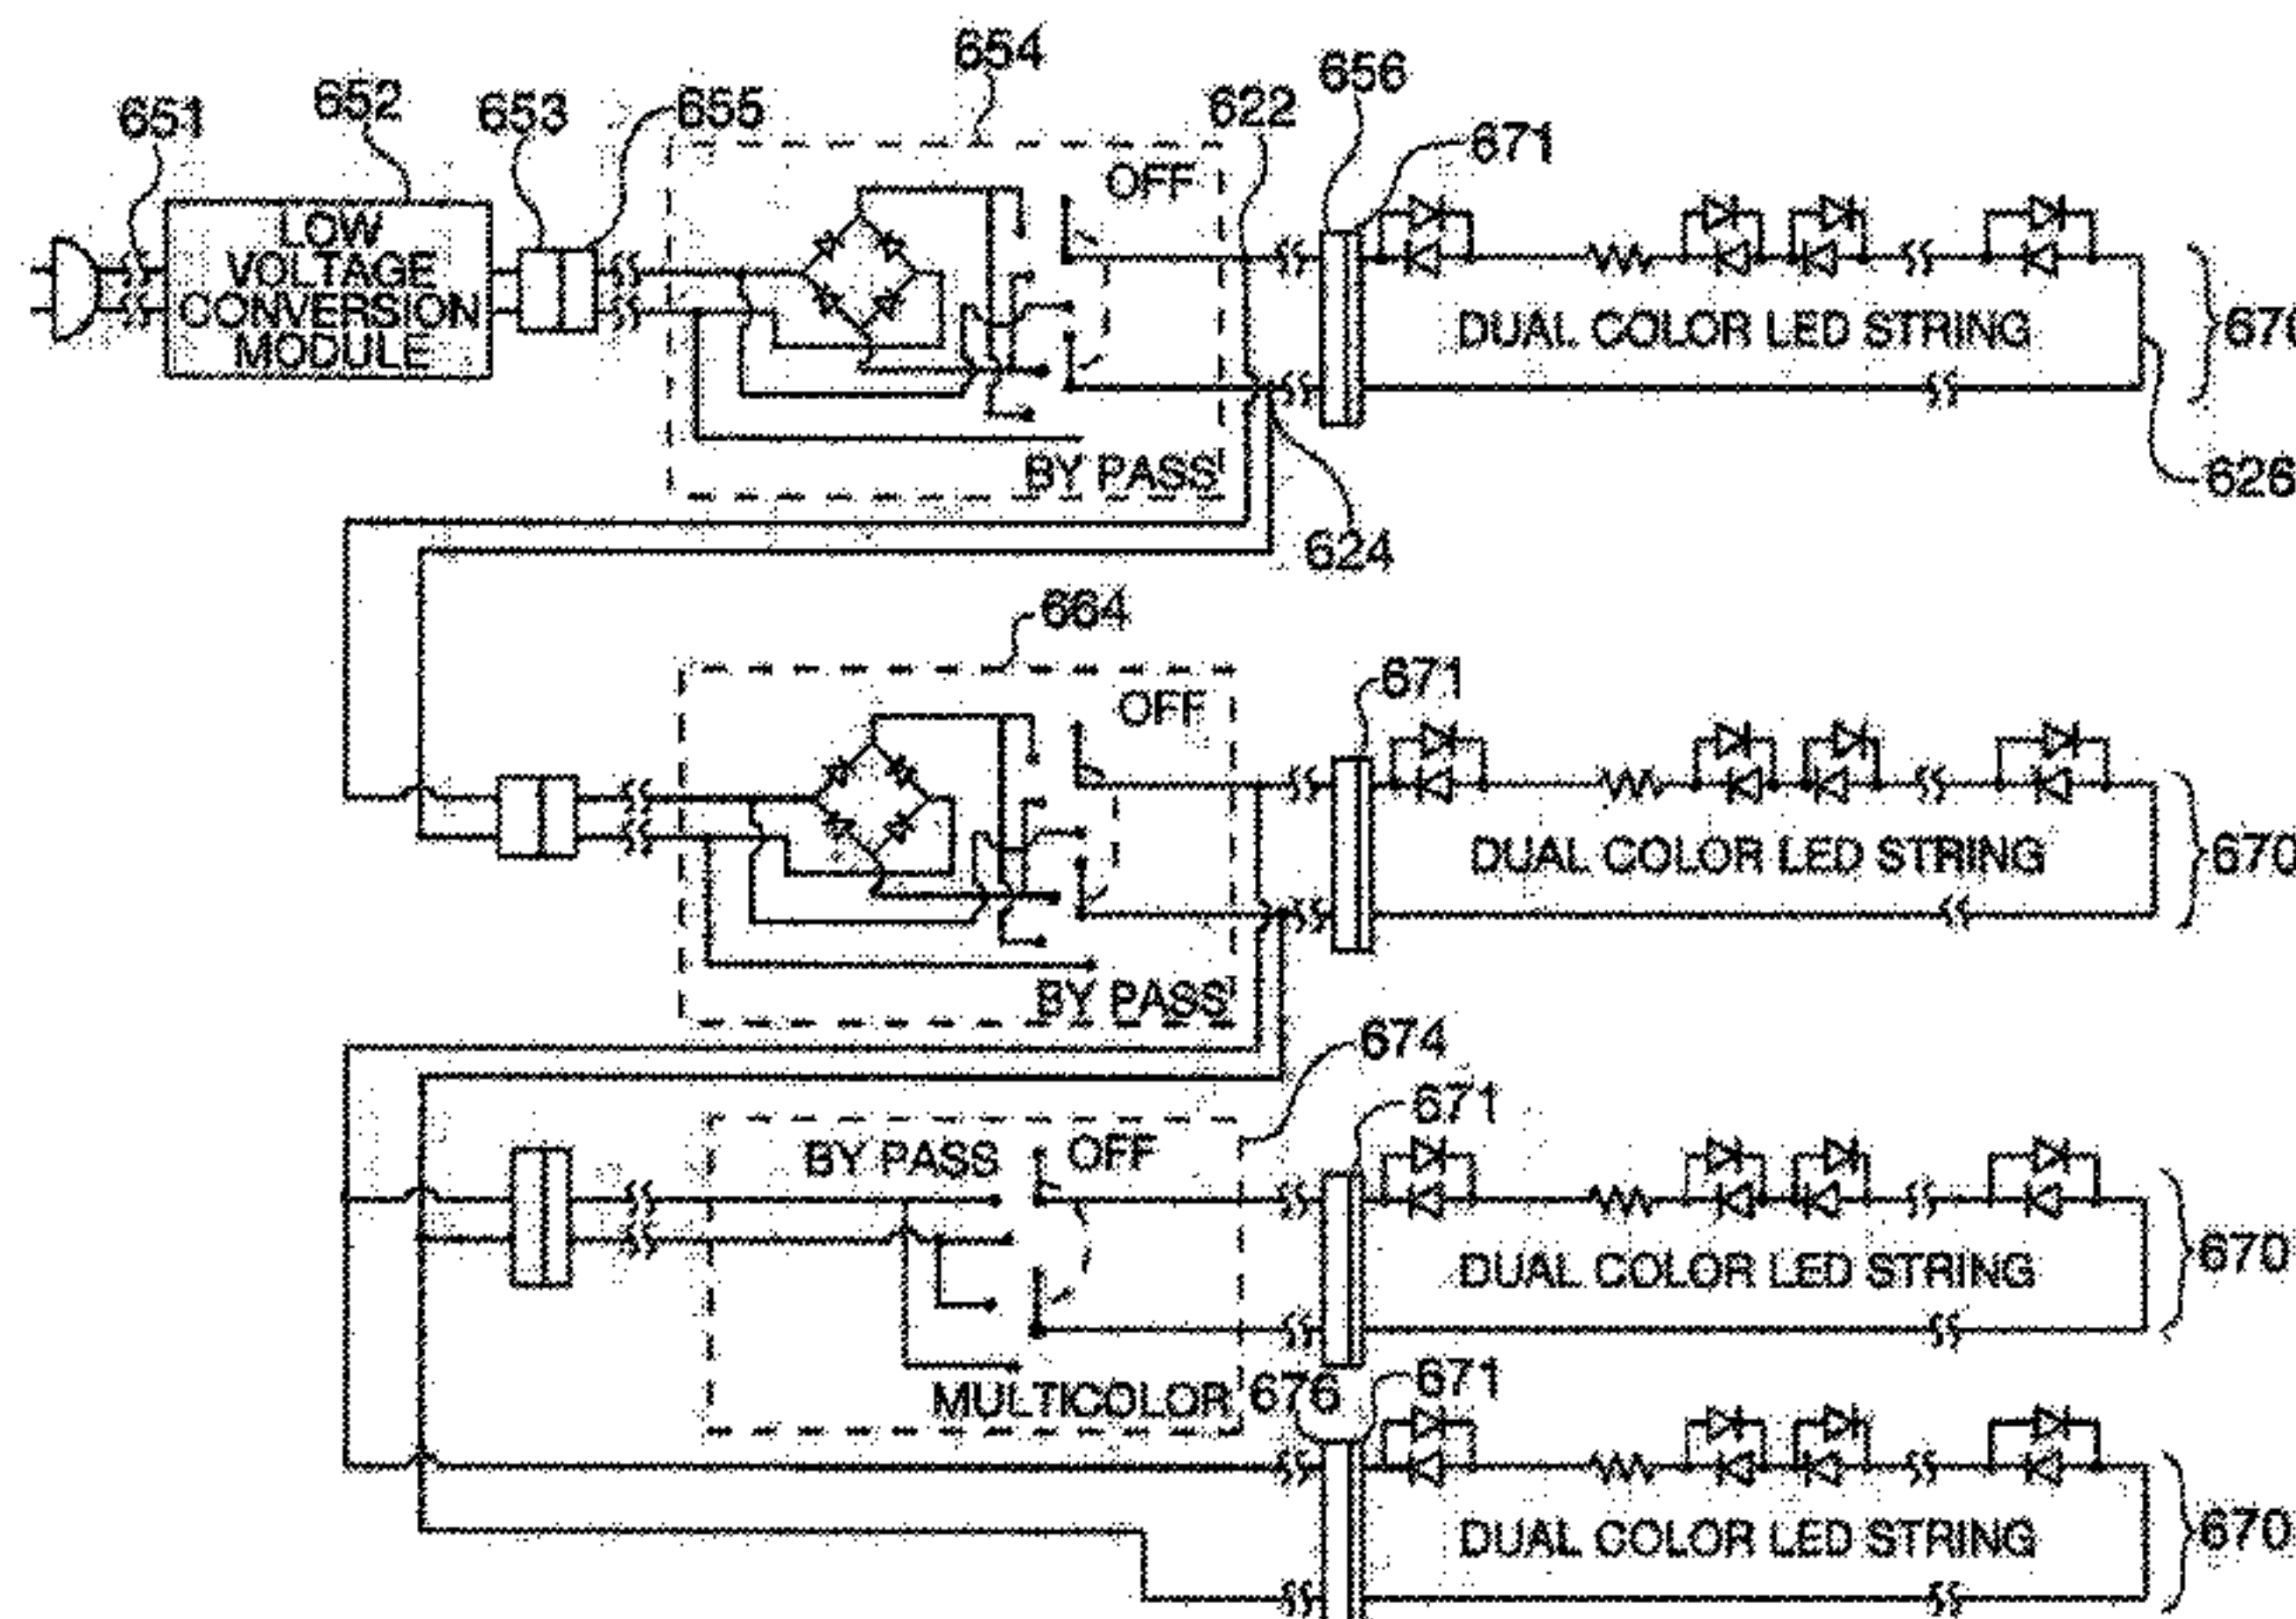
654
651 652 653 655 622 656
671
OFF
LOW VOLTAGE CONVERSION MODULE
DUAL COLOR LED STRING
670
BY PASS
626
624
664
671
OFF
DUAL COLOR LED STRING
670
BY PASS
674
671
BY PASS OFF
DUAL COLOR LED STRING
670
MULTICOLOR 676
671
DUAL COLOR LED STRING
670